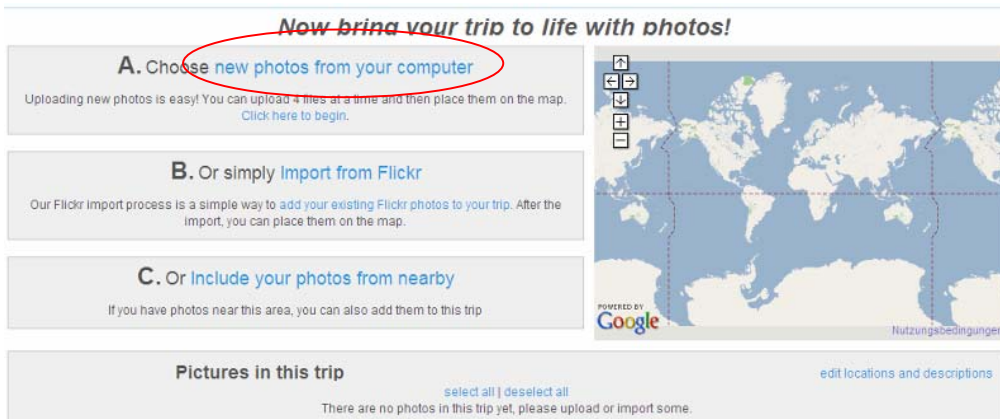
Now bring your trip to life with photos!

A. Choose new photos from your computer

Uploading new photos is easy! You can upload 4 files at a time and then place them on the map. Click here to begin.

B. Or simply Import from Flickr

Our Flickr import process is a simple way to add your existing Flickr photos to your trip. After the import, you can place them on the map.

C. Or Include your photos from nearby

If you have photos near this area, you can also add them to this trip

POWERED BY Google

Nutzungsbedingungen

Pictures in this trip

edit locations and descriptions

select all | deselect all

There are no photos in this trip yet, please upload or import some.